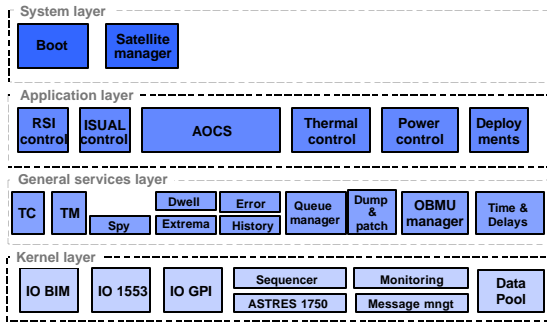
System layer

Boot

Satellite manager

Application layer

RSI control

ISUAL control

AOCS

Thermal control

Power control

Deploy ments

General services layer

TC

TM

Spy

Dwell

Extrema

Error

History

Queue manager

Dump & patch

OBMU manager

Time & Delays

Kernel layer

IO BIM

IO 1553

IO GPI

Sequencer

ASTRES 1750

Monitoring

Message mngt

Data Pool